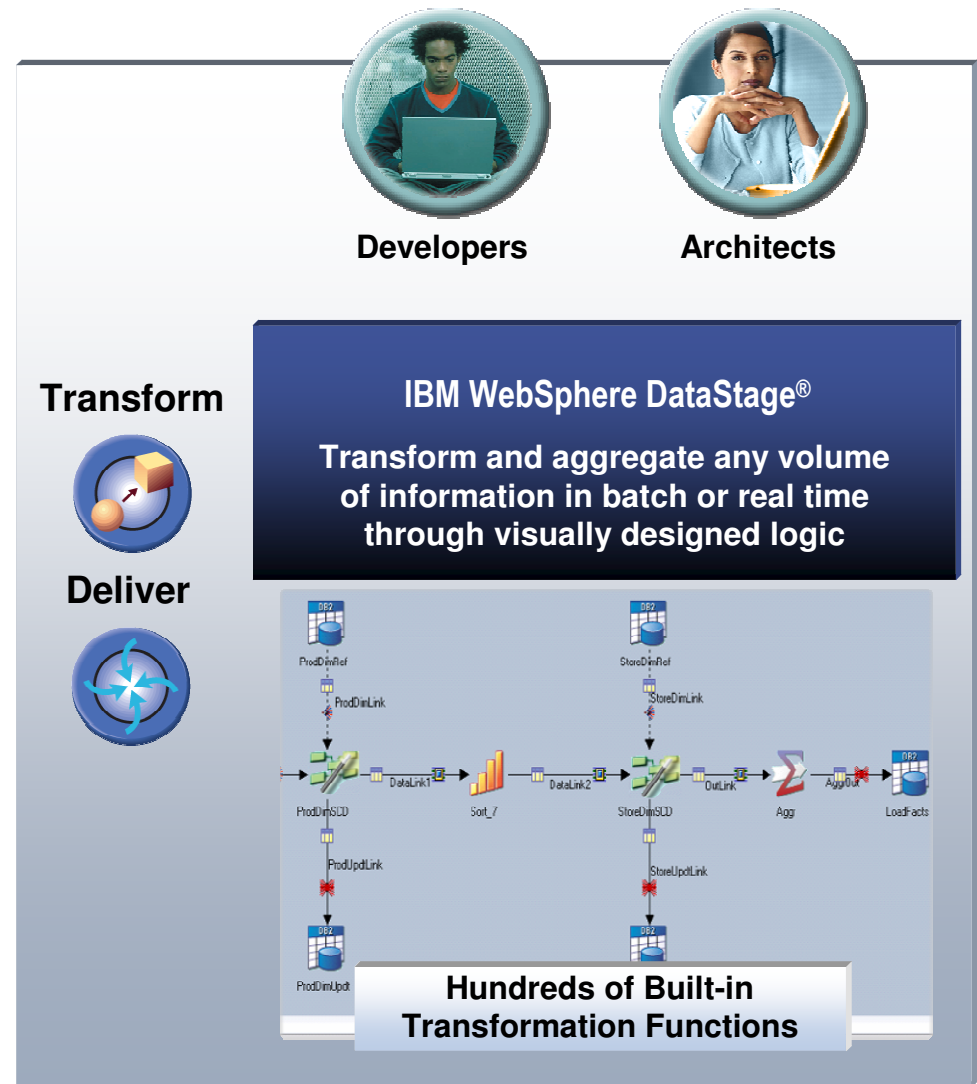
Developers

Architects

Transform

Deliver

IBM WebSphere DataStage®

Transform and aggregate any volume of information in batch or real time through visually designed logic

DB2
ProdDimRef

ProdDimLink

DB2
StoreDimRef

StoreDimLink

DataLink1

DataLink2

OutLink

AggOut

DB2

ProdDimSCD

Sort_7

StoreDimSCD

Aggr

LoadFacts

ProdUpdtLink

StoreUpdtLink

DB2
ProdDimUpdt

DB2

Hundreds of Built-in Transformation Functions